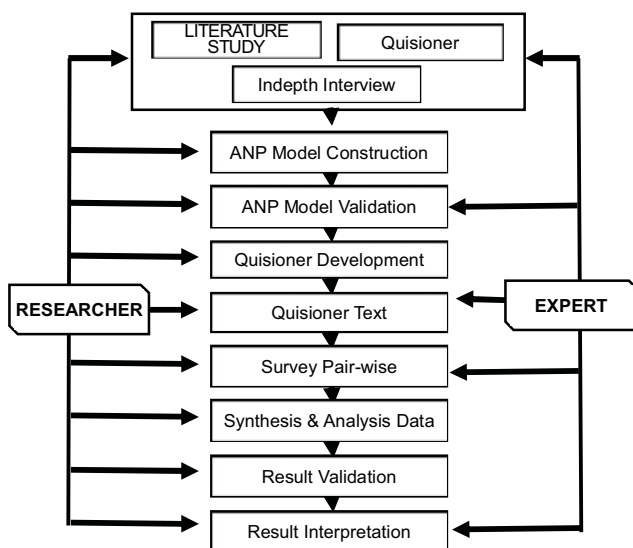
LITERATURE STUDY

Quisioner

Indepth Interview

ANP Model Construction

ANP Model Validation

Quisioner Development

RESEARCHER

Quisioner Text

EXPERT

Survey Pair-wise

Synthesis & Analysis Data

Result Validation

Result Interpretation